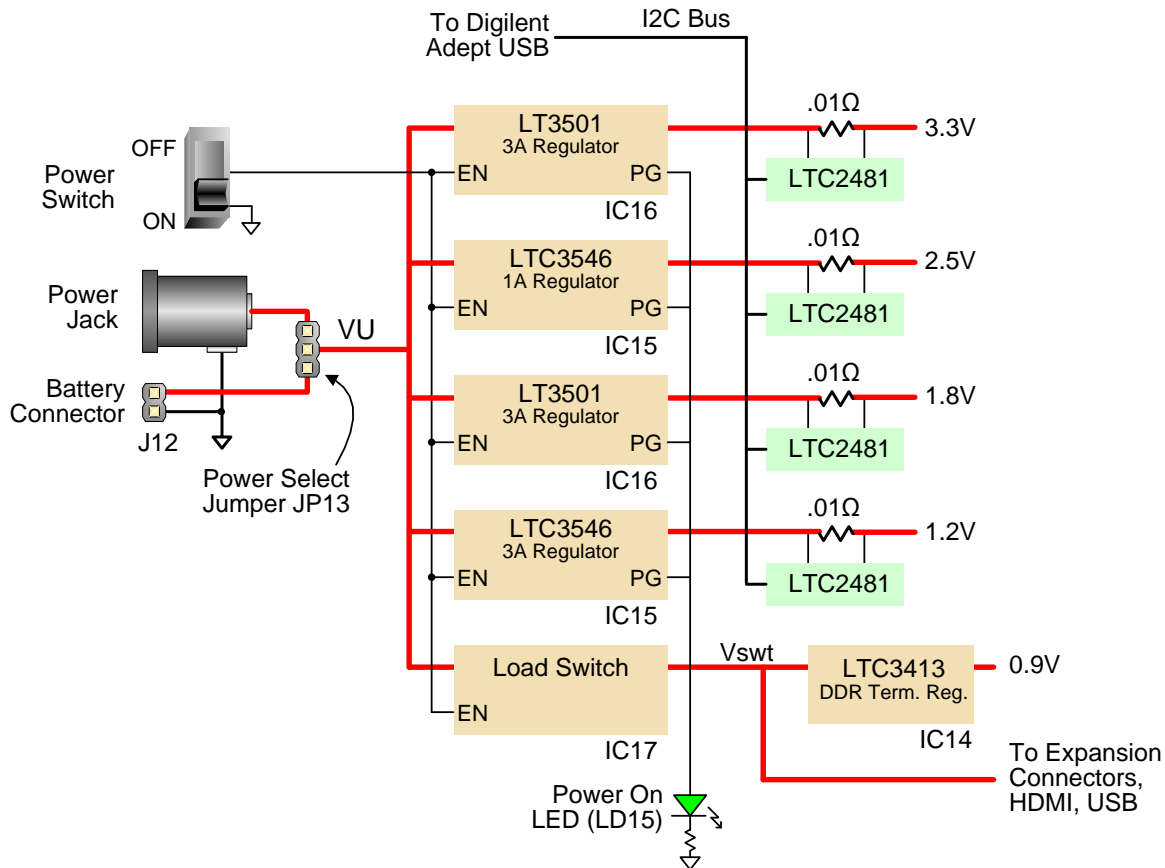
To Digilent Adept USB

I2C Bus

OFF

Power Switch

ON

Power Jack

Battery Connector

J12

VU

Power Select Jumper JP13

LT3501
3A Regulator
EN
PG
IC16

LTC3546
1A Regulator
EN
PG
IC15

LT3501
3A Regulator
EN
PG
IC16

LTC3546
3A Regulator
EN
PG
IC15

Load Switch
EN
IC17

.01Ω
3.3V
LTC2481

.01Ω
2.5V
LTC2481

.01Ω
1.8V
LTC2481

.01Ω
1.2V
LTC2481

Vswt

LTC3413
DDR Term. Reg.
IC14

0.9V

To Expansion Connectors, HDMI, USB

Power On LED (LD15)